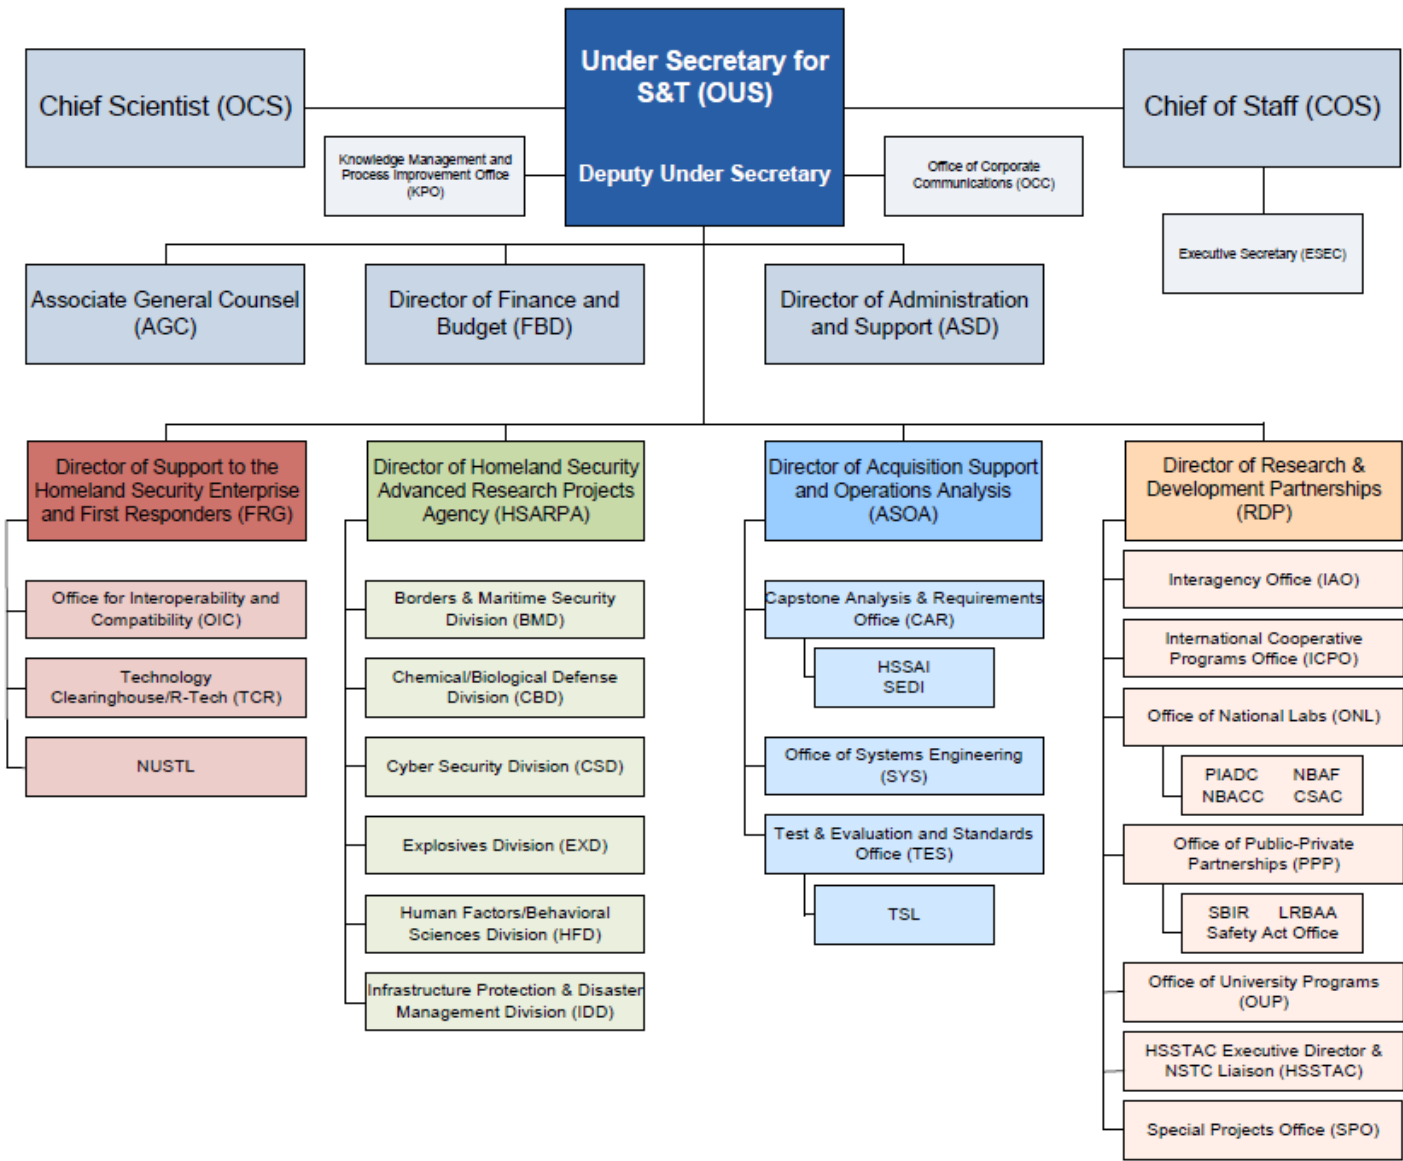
Chief Scientist (OCS)

Under Secretary for S&T (OUS)

Deputy Under Secretary

Chief of Staff (COS)

Knowledge Management and Process Improvement Office (KPO)

Office of Corporate Communications (OCC)

Executive Secretary (ESEC)

Associate General Counsel (AGC)

Director of Finance and Budget (FBD)

Director of Administration and Support (ASD)

Director of Support to the Homeland Security Enterprise and First Responders (FRG)

Office for Interoperability and Compatibility (OIC)

Technology Clearinghouse/R-Tech (TCR)

NUSTL

Director of Homeland Security Advanced Research Projects Agency (HSARPA)

Borders & Maritime Security Division (BMD)

Chemical/Biological Defense Division (CBD)

Cyber Security Division (CSD)

Explosives Division (EXD)

Human Factors/Behavioral Sciences Division (HFD)

Infrastructure Protection & Disaster Management Division (IDD)

Director of Acquisition Support and Operations Analysis (ASOA)

Capstone Analysis & Requirements Office (CAR)

HSSAI SEDI

Office of Systems Engineering (SYS)

Test & Evaluation and Standards Office (TES)

TSL

Director of Research & Development Partnerships (RDP)

Interagency Office (IAO)

International Cooperative Programs Office (ICPO)

Office of National Labs (ONL)

PIADC NBAF NBACC CSAC

Office of Public-Private Partnerships (PPP)

SBIR LRBAA Safety Act Office

Office of University Programs (OUP)

HSSTAC Executive Director & NSTC Liaison (HSSTAC)

Special Projects Office (SPO)